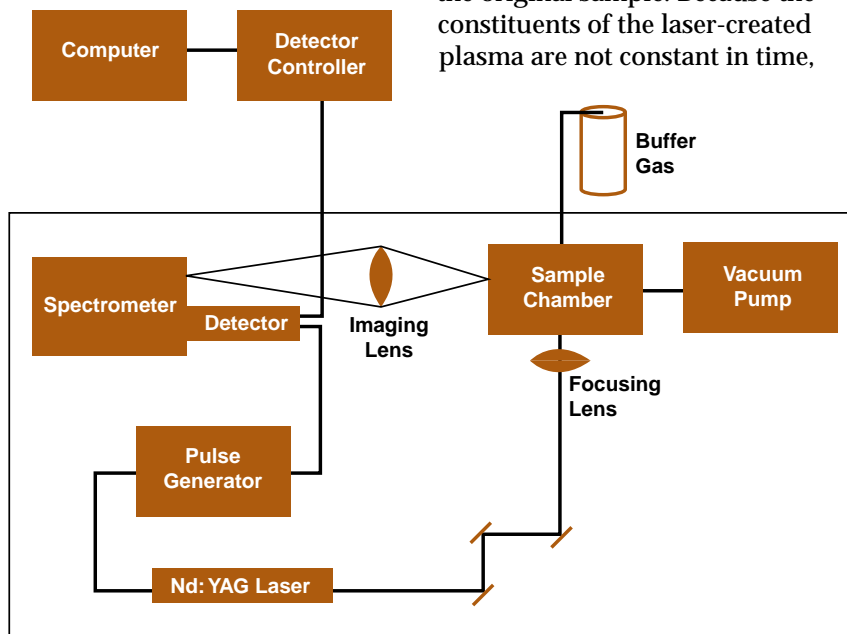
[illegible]
constituents of the laser-created plasma are not constant in time,

Computer

Detector Controller

Buffer Gas

Spectrometer

Detector

Imaging Lens

Sample Chamber

Vacuum Pump

Focusing Lens

Pulse Generator

Nd: YAG Laser